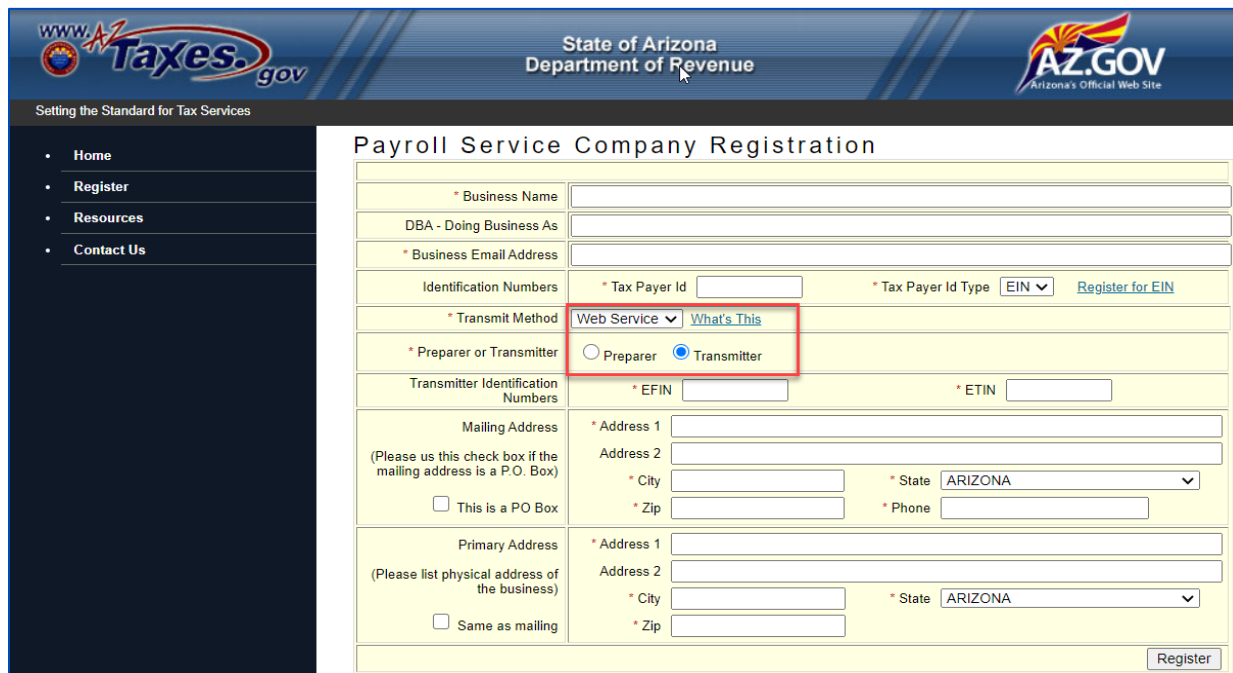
WWW.AZTaxes.gov

State of Arizona
Department of Revenue

AZ.GOV
Arizona's Official Web Site

Setting the Standard for Tax Services

- Home
- Register
- Resources
- Contact Us

Payroll Service Company Registration

* Business Name

DBA - Doing Business As

* Business Email Address

Identification Numbers

* Tax Payer Id

* Tax Payer Id Type EIN

Register for EIN

* Transmit Method Web Service What's This

* Preparer or Transmitter Preparer Transmitter

Transmitter Identification Numbers * EFIN * ETIN

Mailing Address

(Please us this check box if the mailing address is a P.O. Box)

This is a PO Box

* Address 1

Address 2

* City

* State ARIZONA

* Zip

* Phone

Primary Address

(Please list physical address of the business)

Same as mailing

* Address 1

Address 2

* City

* State ARIZONA

* Zip

Register